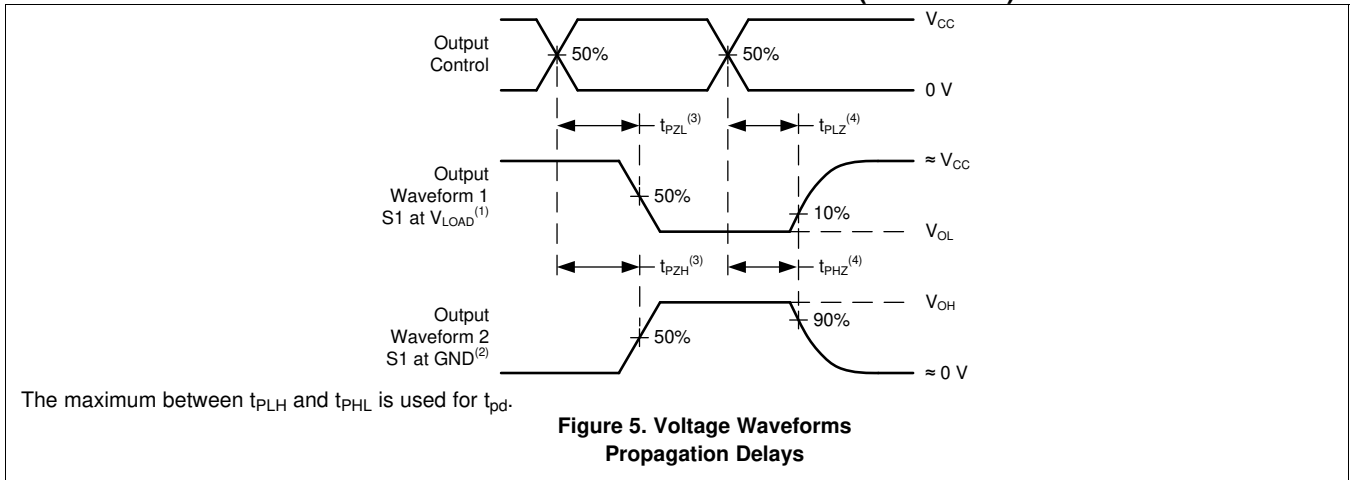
Output Control

50%

50%

$V_{CC}$

0 V

$t_{PZL}^{(3)}$

$t_{PLZ}^{(4)}$

Output Waveform 1 S1 at $V_{LOAD}^{(1)}$

50%

10%

$\approx V_{CC}$

$V_{OL}$

$t_{PZH}^{(3)}$

$t_{PHZ}^{(4)}$

Output Waveform 2 S1 at $GND^{(2)}$

50%

90%

$V_{OH}$

$\approx 0$ V

The maximum between $t_{PLH}$ and $t_{PHL}$ is used for $t_{pd}$.

**Figure 5. Voltage Waveforms Propagation Delays**